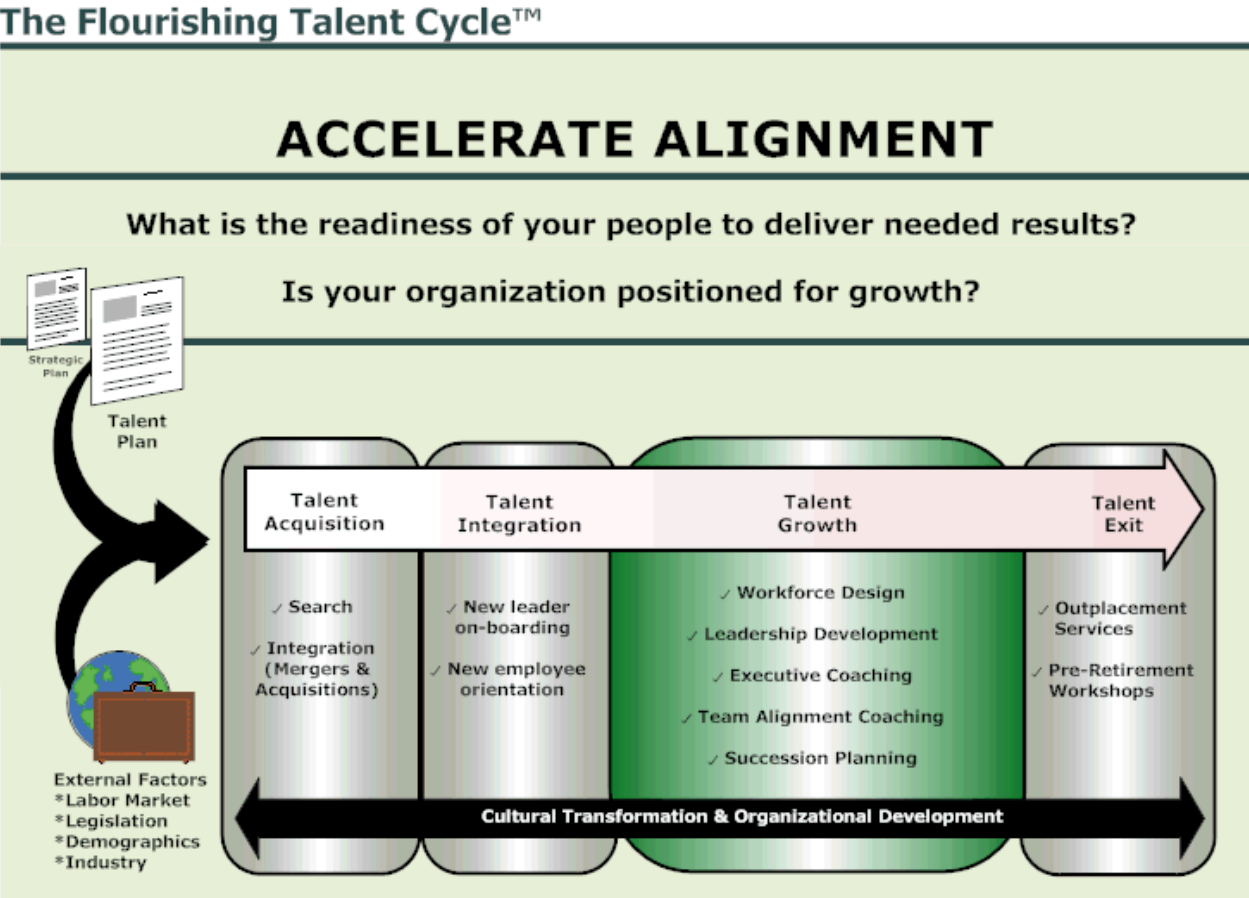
The Flourishing Talent Cycle™

ACCELERATE ALIGNMENT

What is the readiness of your people to deliver needed results?

Is your organization positioned for growth?

Strategic Plan

Talent Plan

Talent Acquisition

Talent Integration

Talent Growth

Talent Exit

✓ Search

✓ Integration (Mergers & Acquisitions)

✓ New leader on-boarding

✓ New employee orientation

✓ Workforce Design

✓ Leadership Development

✓ Executive Coaching

✓ Team Alignment Coaching

✓ Succession Planning

✓ Outplacement Services

✓ Pre-Retirement Workshops

External Factors
*Labor Market
*Legislation
*Demographics
*Industry

Cultural Transformation & Organizational Development